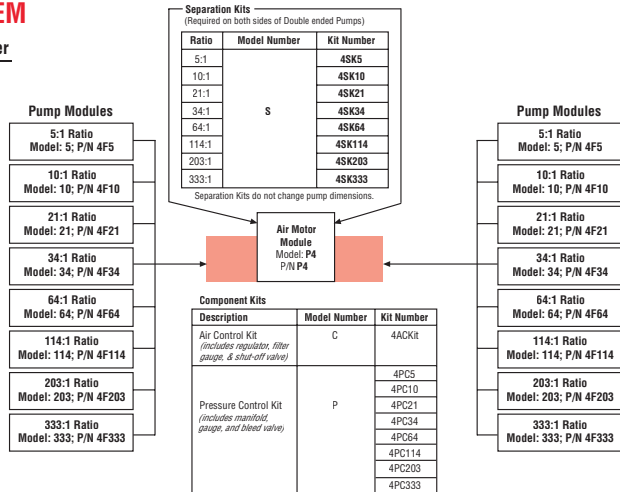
EM

er

Separation Kits
(Required on both sides of Double ended Pumps)

| Ratio | Model Number | Kit Number |
|---|---|---|
| 5:1 | S | 4SK5 |
| 10:1 | | 4SK10 |
| 21:1 | | 4SK21 |
| 34:1 | | 4SK34 |
| 64:1 | | 4SK64 |
| 114:1 | | 4SK114 |
| 203:1 | | 4SK203 |
| 333:1 | | 4SK333 |

Separation Kits do not change pump dimensions.

Pump Modules

5:1 Ratio
Model: 5; P/N 4F5

10:1 Ratio
Model: 10; P/N 4F10

21:1 Ratio
Model: 21; P/N 4F21

34:1 Ratio
Model: 34; P/N 4F34

64:1 Ratio
Model: 64; P/N 4F64

114:1 Ratio
Model: 114; P/N 4F114

203:1 Ratio
Model: 203; P/N 4F203

333:1 Ratio
Model: 333; P/N 4F333

Air Motor Module
Model: P4
P/N P4

Component Kits

| Description | Model Number | Kit Number |
|---|---|---|
| Air Control Kit (includes regulator, filter gauge, & shut-off valve) | C | 4ACKit |
| Pressure Control Kit (includes manifold, gauge, and bleed valve) | P | 4PC5 |
| | | 4PC10 |
| | | 4PC21 |
| | | 4PC34 |
| | | 4PC64 |
| | | 4PC114 |
| | | 4PC203 |
| | | 4PC333 |

Pump Modules

5:1 Ratio
Model: 5; P/N 4F5

10:1 Ratio
Model: 10; P/N 4F10

21:1 Ratio
Model: 21; P/N 4F21

34:1 Ratio
Model: 34; P/N 4F34

64:1 Ratio
Model: 64; P/N 4F64

114:1 Ratio
Model: 114; P/N 4F114

203:1 Ratio
Model: 203; P/N 4F203

333:1 Ratio
Model: 333; P/N 4F333